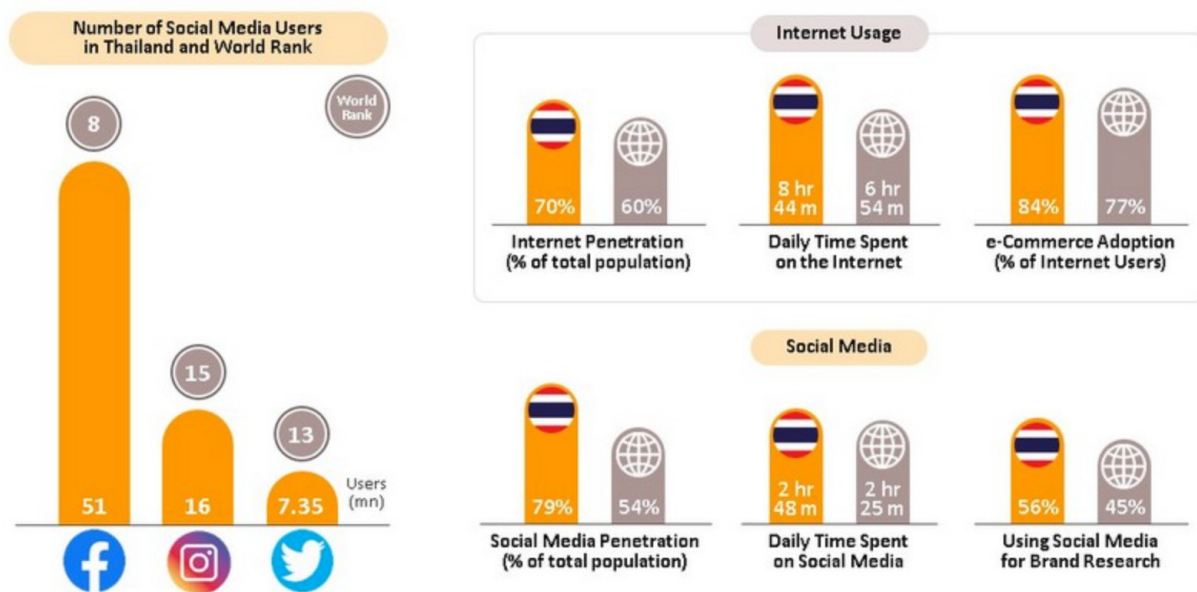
Number of Social Media Users in Thailand and World Rank

World Rank

8

51

15

16

13

7.35

Users (mn)

Internet Usage

70%

60%

Internet Penetration (% of total population)

8 hr 44 m

6 hr 54 m

Daily Time Spent on the Internet

84%

77%

e-Commerce Adoption (% of Internet Users)

Social Media

79%

54%

Social Media Penetration (% of total population)

2 hr 48 m

2 hr 25 m

Daily Time Spent on Social Media

56%

45%

Using Social Media for Brand Research